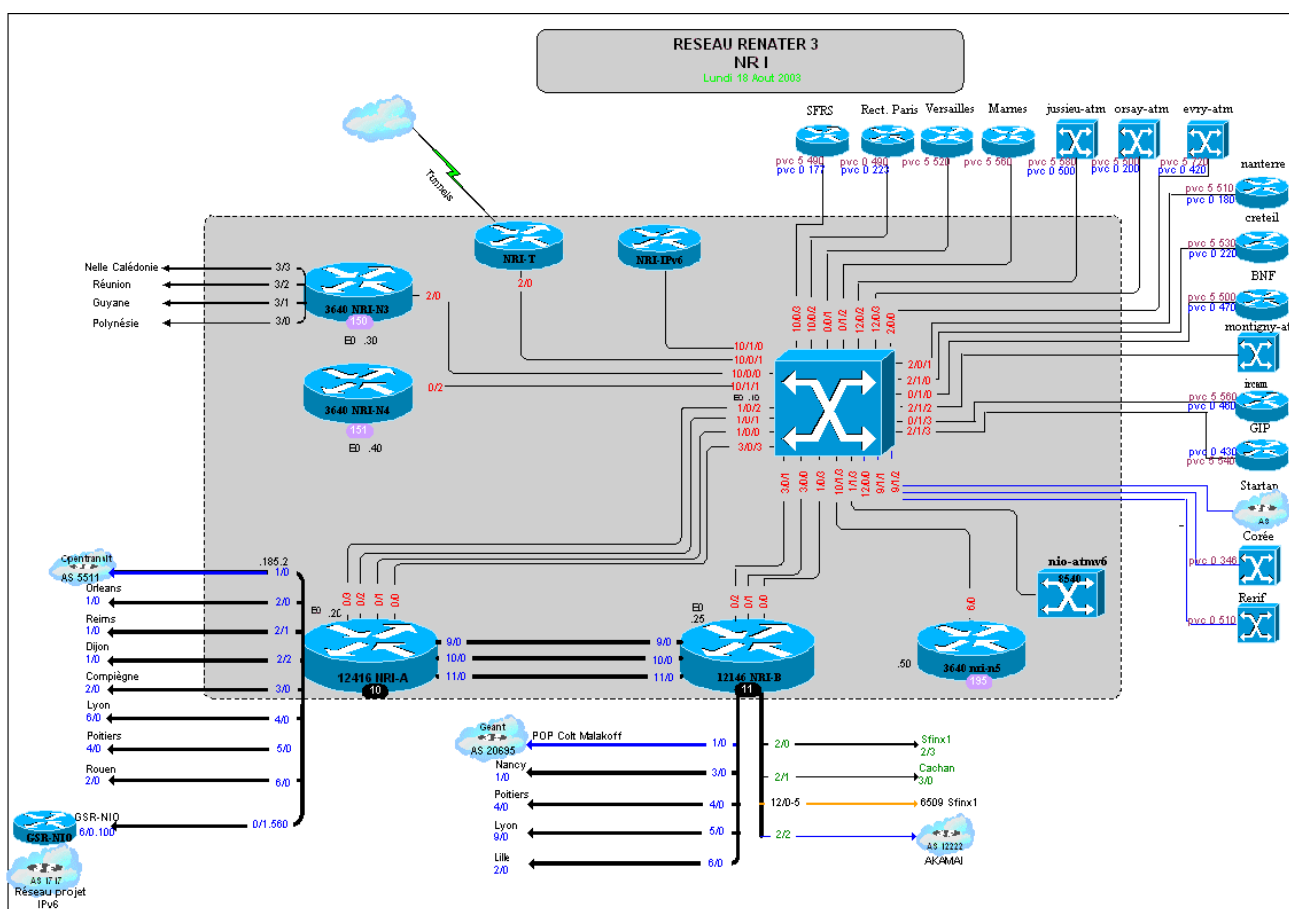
RESEAU RENATER 3
NR I
Lundi 18 Aout 2003

Tunnels

SFRS
Rect. Paris
Versailles
Marnes
jussieu-atm
orsay-atm
evry-atm

pvc 5 490
pvc 0 177
pvc 0 490
pvc 0 223
pvc 5 520
pvc 5 560
pvc 5 580
pvc 0 500
pvc 5 500
pvc 0 200
pvc 5 720
pvc 0 420

nanterre
pvc 5 510
pvc 0 180
creteil
pvc 5 530
pvc 0 220
BNF
pvc 5 500
pvc 0 470
montigny-at
ircam
pvc 5 560
pvc 0 460
GIP
pvc 0 430
pvc 5 540
Startap
AS
Corée
pvc 0 346
Rerif
pvc 0 510

NRI-T
2/0
NRI-IPv6

Nelle Calédonie
Réunion
Guyane
Polynésie
3/3
3/2
3/1
3/0
3640 NRI-N3
150
2/0
E0 .30
3640 NRI-N4
151
0/2
E0 .40

10/0/3
10/0/2
0/0/1
0/1/2
12/0/2
2/0/0
10/1/0
10/0/1
10/0/0
10/1/1
E0 .10
1/0/2
1/0/1
1/0/0
3/0/3
2/0/1
2/1/0
0/1/0
2/1/2
0/1/3
2/1/3
3/0/1
3/0/0
10/0/3
1/1/0
12/0/0
9/1/1
9/1/2

nio-atmv6
8540
6/0
.50
3640 nri-n5
185

Opentransit
AS 5511
.185.2
1/0
Orleans
1/0
2/0
Reims
1/0
2/1
Dijon
1/0
2/2
Compiègne
2/0
3/0
Lyon
6/0
4/0
Poitiers
4/0
5/0
Rouen
2/0
6/0
E0 .20
0/3
0/2
0/1
0/0
12416 NRI-A
10
9/0
10/0
11/0
9/0
10/0
11/0
E0 .25
0/2
0/1
0/0
12146 NRI-B
11

GSR-NIO
GSR-NIO
6/0.100
0/1.560
AS 1717
Réseau projet IPv6

Geant
AS 20695
POP Colt Malakoff
1/0
Nancy
1/0
3/0
Poitiers
4/0
4/0
Lyon
9/0
5/0
Lille
2/0
6/0
2/0
Sfinx1
2/3
2/1
Cachan
3/0
12/0-5
6509 Sfinx1
2/2
AS 12222
AKAMAI